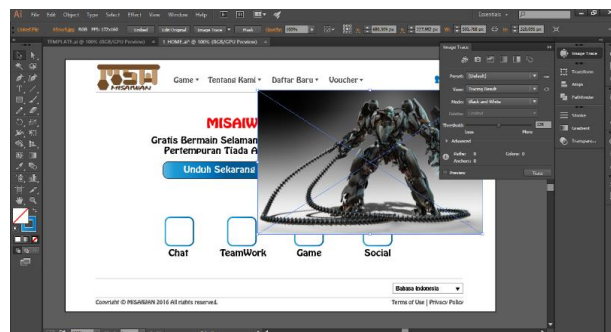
Ai File Edit Object Type Select Effect View Window Help

Essentials

Linked File Photo.jpg RGB PPI: 172x160 Embed Edit Original Image Trace Mask Opacity 100%

TEMPLATE.ai @ 100% (RGB/GPU Preview)
1 HOME.ai* @ 100% (RGB/GPU Preview)

MISAWAN

Game ▾ Tentang Kami ▾ Daftar Baru ▾ Voucher ▾

MISAW

Gratis Bermain Selaman
Pertempuran Tiada A

Unduh Sekarang

Chat TeamWork Game Social

Bahasa Indonesia ▾

Copyright © MISAWAN 2016 All rights reserved.

Terms of Use | Privacy Polic

Image Trace
Preset: [Default]
View: Tracing Result
Mode: Black and White
Palette: Limited
Threshold: 128
Less More
▸ Advanced
Paths: 0 Colors: 0
Anchors: 0
Preview Trace

Image Trace
Transform
Align
Pathfinder
Stroke
Gradient
Transparency